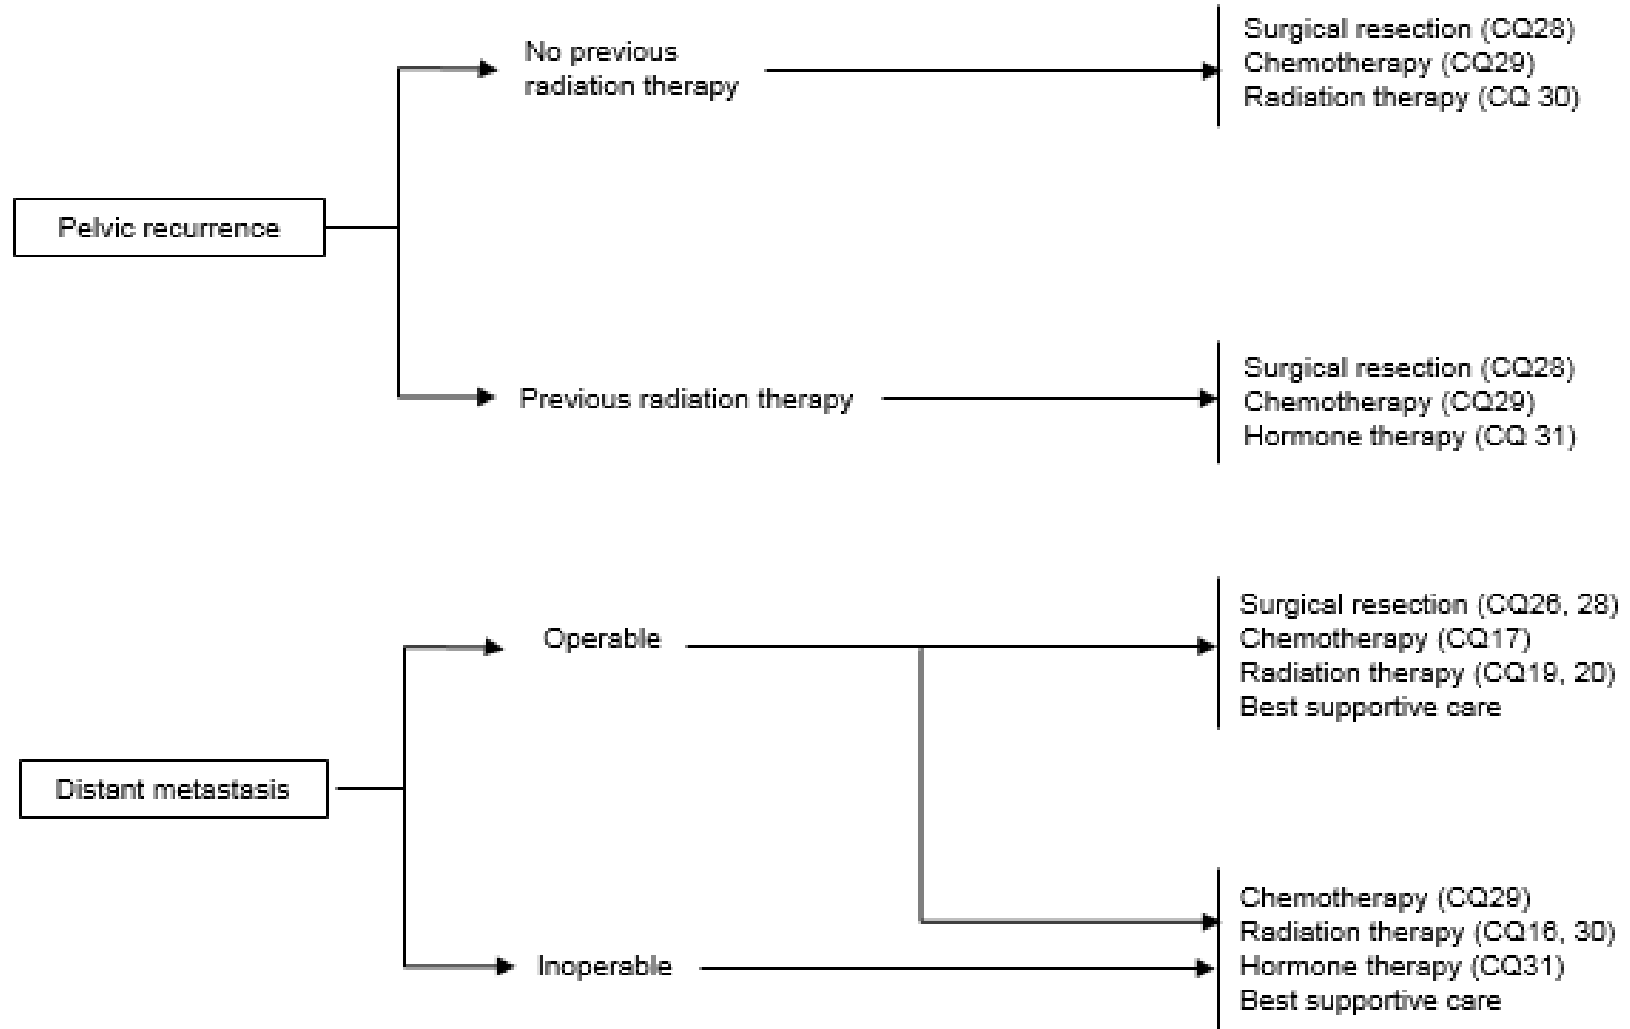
Pelvic recurrence

No previous radiation therapy

Surgical resection (CQ28)
Chemotherapy (CQ29)
Radiation therapy (CQ 30)

Previous radiation therapy

Surgical resection (CQ28)
Chemotherapy (CQ29)
Hormone therapy (CQ 31)

Distant metastasis

Operable

Surgical resection (CQ26, 28)
Chemotherapy (CQ17)
Radiation therapy (CQ19, 20)
Best supportive care

Inoperable

Chemotherapy (CQ29)
Radiation therapy (CQ16, 30)
Hormone therapy (CQ31)
Best supportive care